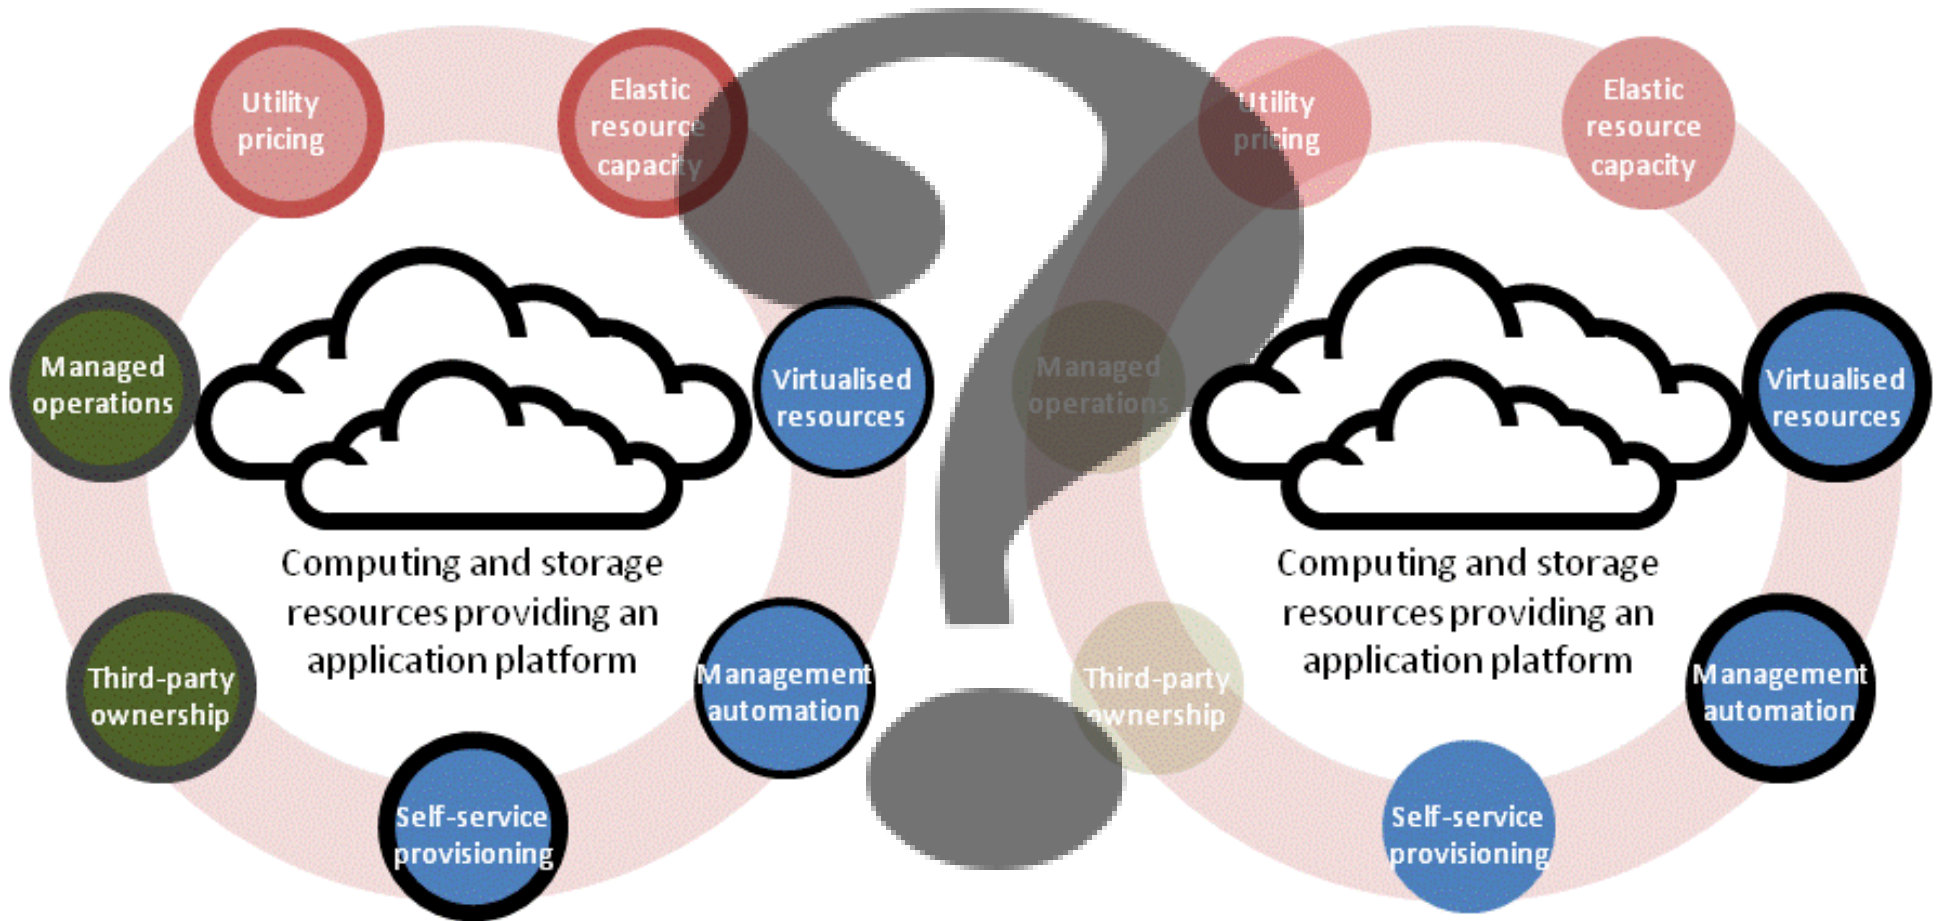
Utility pricing

Elastic resource capacity

Managed operations

Virtualised resources

Computing and storage resources providing an application platform

Third-party ownership

Management automation

Self-service provisioning

Utility pricing

Elastic resource capacity

Managed operations

Virtualised resources

Computing and storage resources providing an application platform

Third-party ownership

Management automation

Self-service provisioning